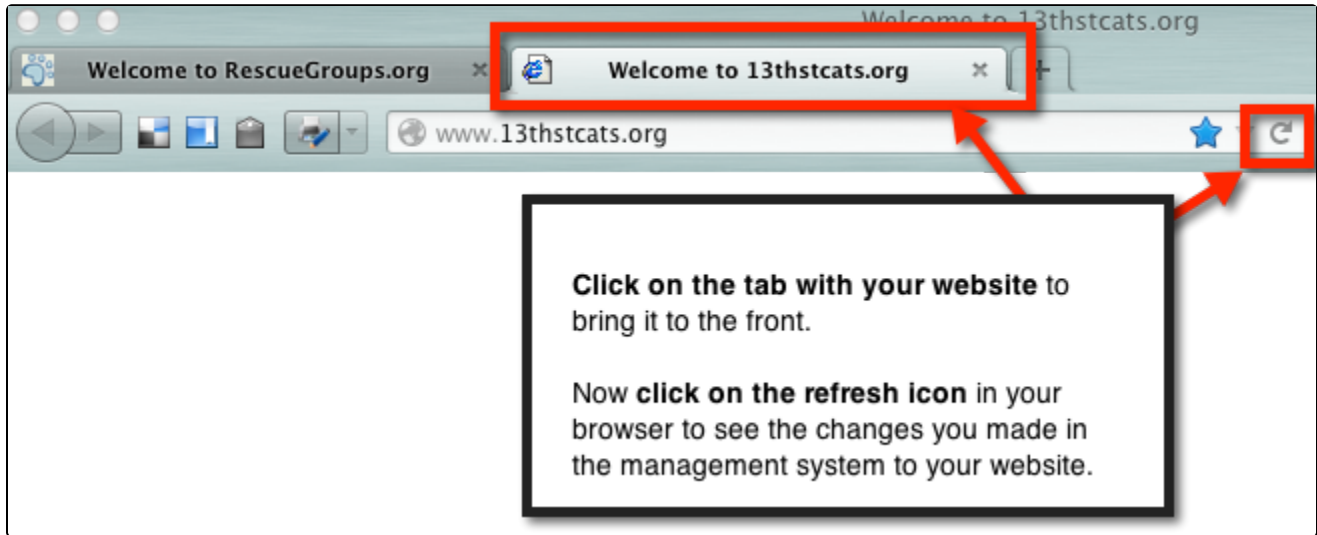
Welcome to 13thstcats.org

Welcome to RescueGroups.org

Welcome to 13thstcats.org

www.13thstcats.org

**Click on the tab with your website** to bring it to the front.

Now **click on the refresh icon** in your browser to see the changes you made in the management system to your website.